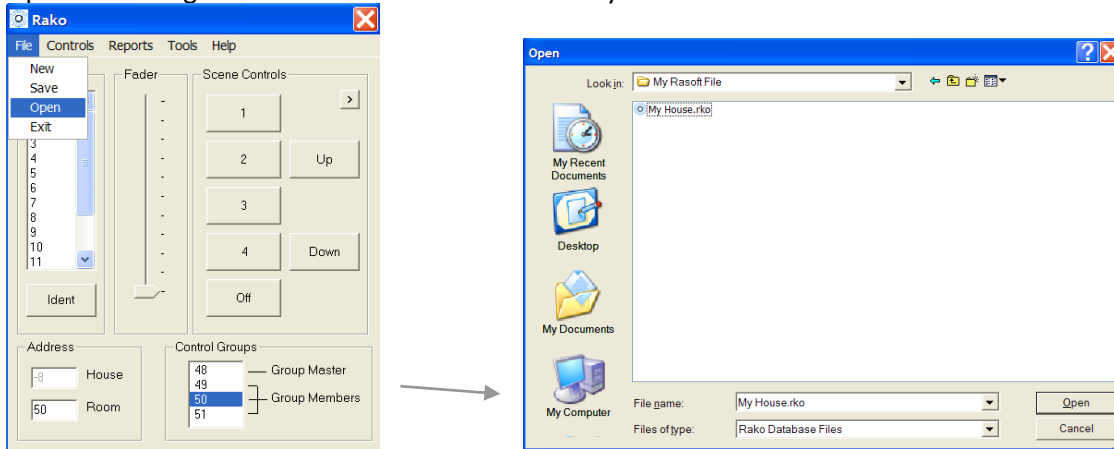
Rako

File Controls Reports Tools Help

New
Save
Open
Exit

3
4
5
6
7
8
9
10
11

Fader

Scene Controls

>

1
2
3
4
Off

Up
Down

Ident

Address

8 House
50 Room

Control Groups

48 — Group Master
49
50 — Group Members
51

Open

Look in: My Rasoft File

My House.rko

My Recent Documents
Desktop
My Documents
My Computer

File name: My House.rko
Files of type: Rako Database Files

Open
Cancel